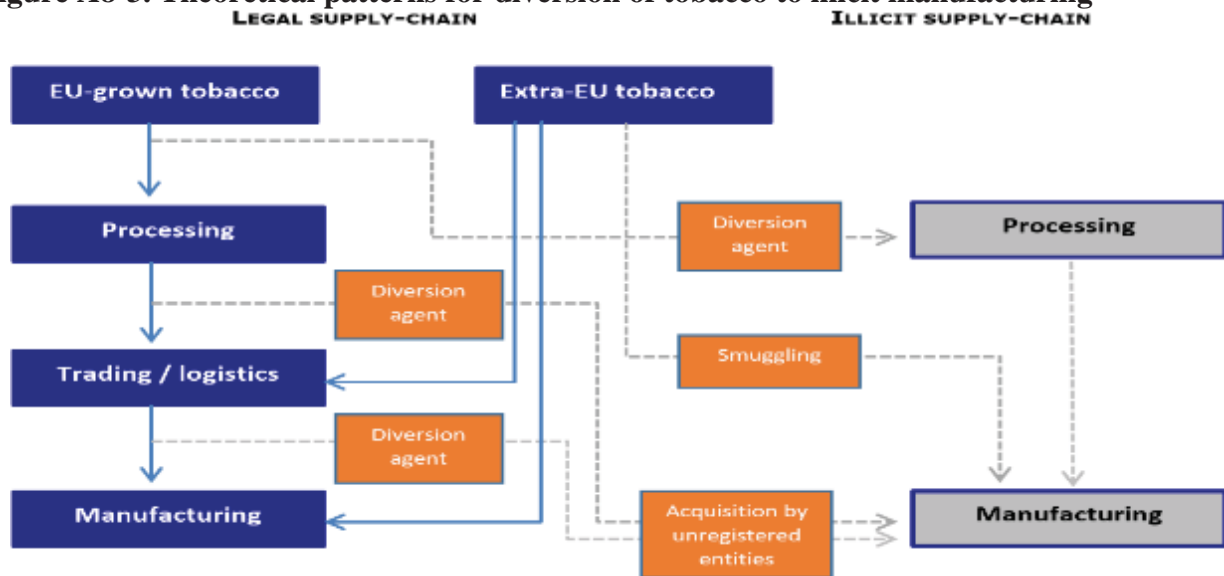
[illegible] Theoretical patterns for diversion of tobacco to illicit manufacturing

Legal supply-chain

Illicit supply-chain

EU-grown tobacco

Extra-EU tobacco

Processing

Diversion agent

Processing

Diversion agent

Trading / logistics

Smuggling

Diversion agent

Manufacturing

Acquisition by unregistered entities

Manufacturing